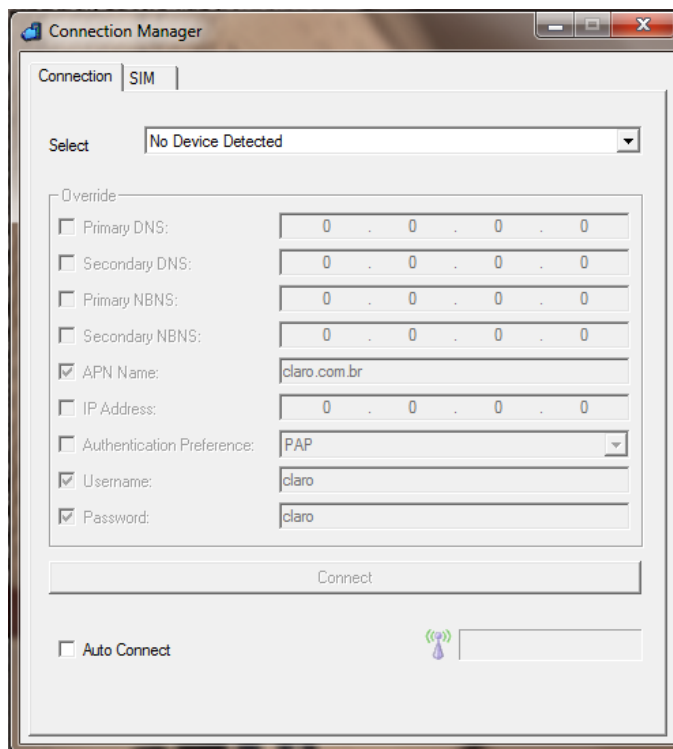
Connection Manager

Connection | SIM

Select No Device Detected

Override

Primary DNS: 0 . 0 . 0 . 0

Secondary DNS: 0 . 0 . 0 . 0

Primary NBNS: 0 . 0 . 0 . 0

Secondary NBNS: 0 . 0 . 0 . 0

APN Name: claro.com.br

IP Address: 0 . 0 . 0 . 0

Authentication Preference: PAP

Username: claro

Password: claro

Connect

Auto Connect